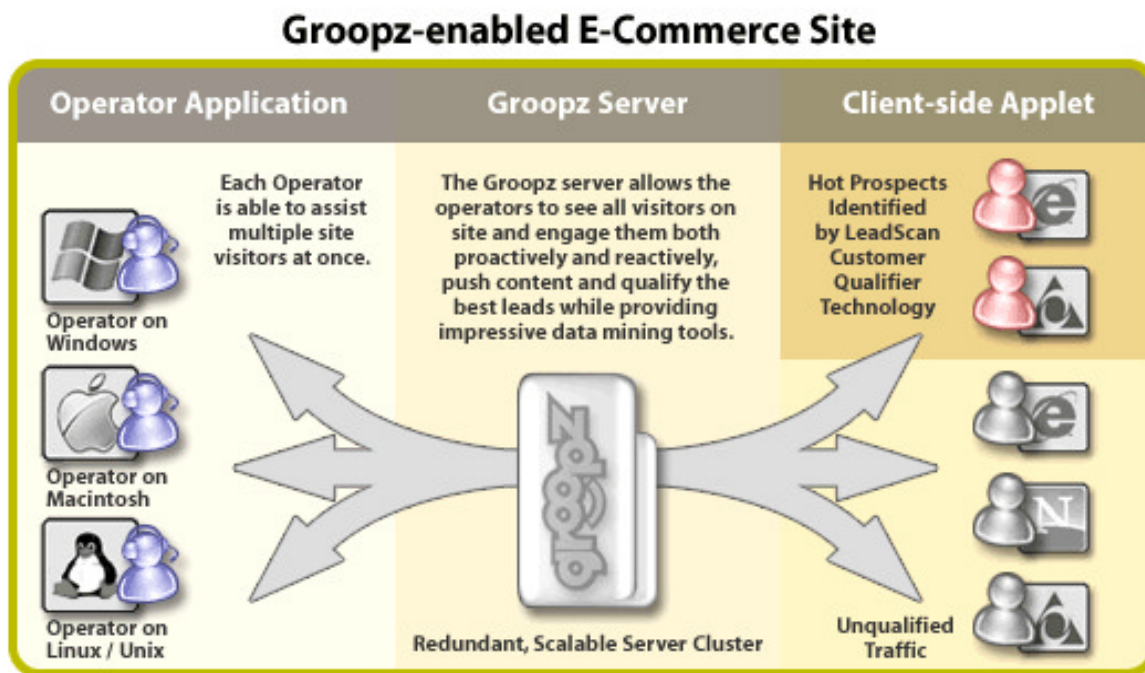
Groopz-enabled E-Commerce Site

Operator Application

Groopz Server

Client-side Applet

Each Operator is able to assist multiple site visitors at once.

The Groopz server allows the operators to see all visitors on site and engage them both proactively and reactively, push content and qualify the best leads while providing impressive data mining tools.

Hot Prospects Identified by LeadScan Customer Qualifier Technology

Operator on Windows

Operator on Macintosh

Operator on Linux / Unix

groopz

Redundant, Scalable Server Cluster

Unqualified Traffic